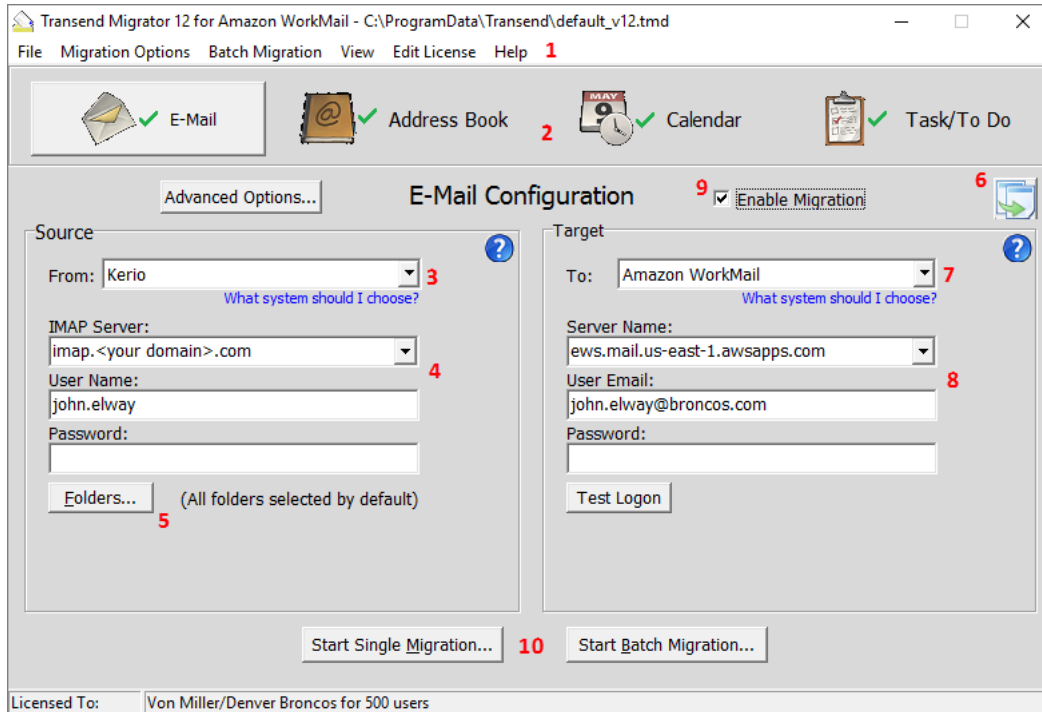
Transend Migrator 12 for Amazon WorkMail - C:\ProgramData\Transend\default_v12.tmd

File Migration Options Batch Migration View Edit License Help 1

E-Mail Address Book 2 Calendar Task/To Do

Advanced Options... E-Mail Configuration 9 Enable Migration 6

Source

From: Kerio 3
What system should I choose?

IMAP Server:
imap.<your domain>.com 4
User Name:
john.elway
Password:

Folders... (All folders selected by default)
5

Target

To: Amazon WorkMail 7
What system should I choose?

Server Name:
ews.mail.us-east-1.awsapps.com
User Email: 8
john.elway@broncos.com
Password:

Test Logon

Start Single Migration... 10 Start Batch Migration...

Licensed To: Von Miller/Denver Broncos for 500 users